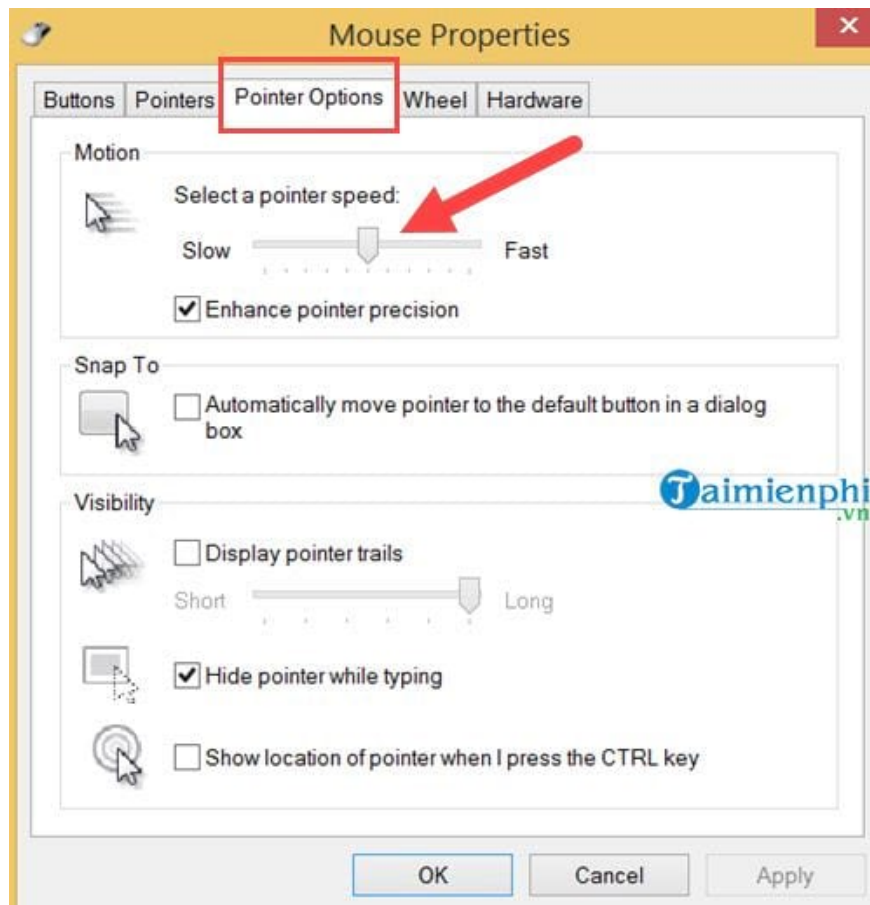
Mouse Properties

Buttons | Pointers | Pointer Options | Wheel | Hardware

Motion

Select a pointer speed:

Slow Fast

Enhance pointer precision

Snap To

Automatically move pointer to the default button in a dialog box

Visibility

Taimienphi .vn

Display pointer trails

Short Long

Hide pointer while typing

Show location of pointer when I press the CTRL key

OK Cancel Apply